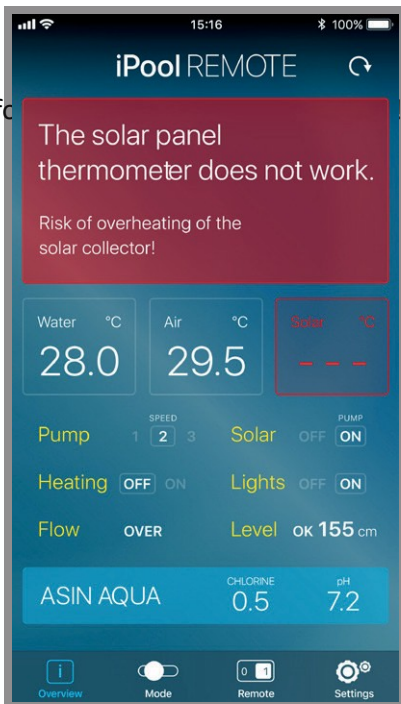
15:16
100%

iPool REMOTE

The solar panel thermometer does not work.

Risk of overheating of the solar collector!

Water °C
28.0

Air °C
29.5

Solar °C
- - -

Pump
SPEED
1 2 3

Solar
PUMP
OFF ON

Heating OFF ON

Lights OFF ON

Flow OVER

Level OK 155 cm

ASIN AQUA
CHLORINE
0.5
pH
7.2

Overview
Mode
0 1
Remote
Settings